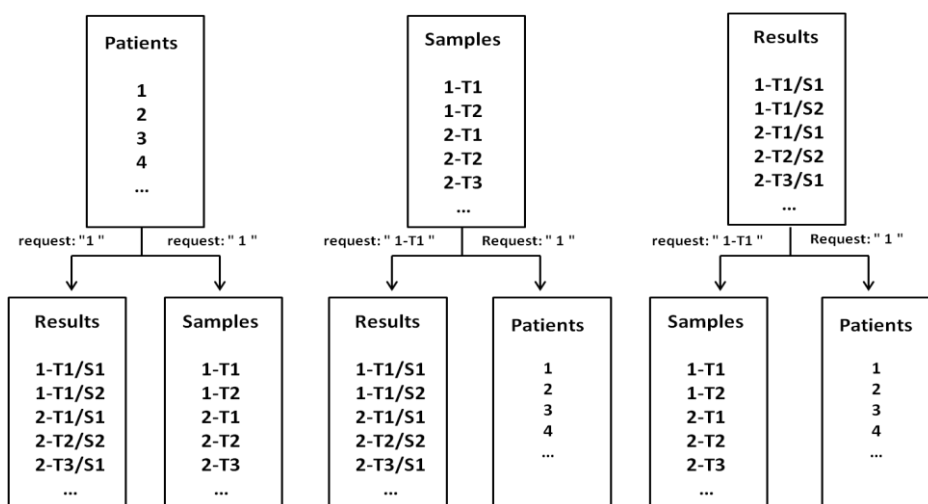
Patients

1
2
3
4
...

request: "1 "

request: " 1 "

Results

1-T1/S1
1-T1/S2
2-T1/S1
2-T2/S2
2-T3/S1
...

Samples

1-T1
1-T2
2-T1
2-T2
2-T3
...

Samples

1-T1
1-T2
2-T1
2-T2
2-T3
...

request: " 1-T1 "

Request: " 1 "

Results

1-T1/S1
1-T1/S2
2-T1/S1
2-T2/S2
2-T3/S1
...

Patients

1
2
3
4
...

Results

1-T1/S1
1-T1/S2
2-T1/S1
2-T2/S2
2-T3/S1
...

request: " 1-T1 "

Request: " 1 "

Samples

1-T1
1-T2
2-T1
2-T2
2-T3
...

Patients

1
2
3
4
...